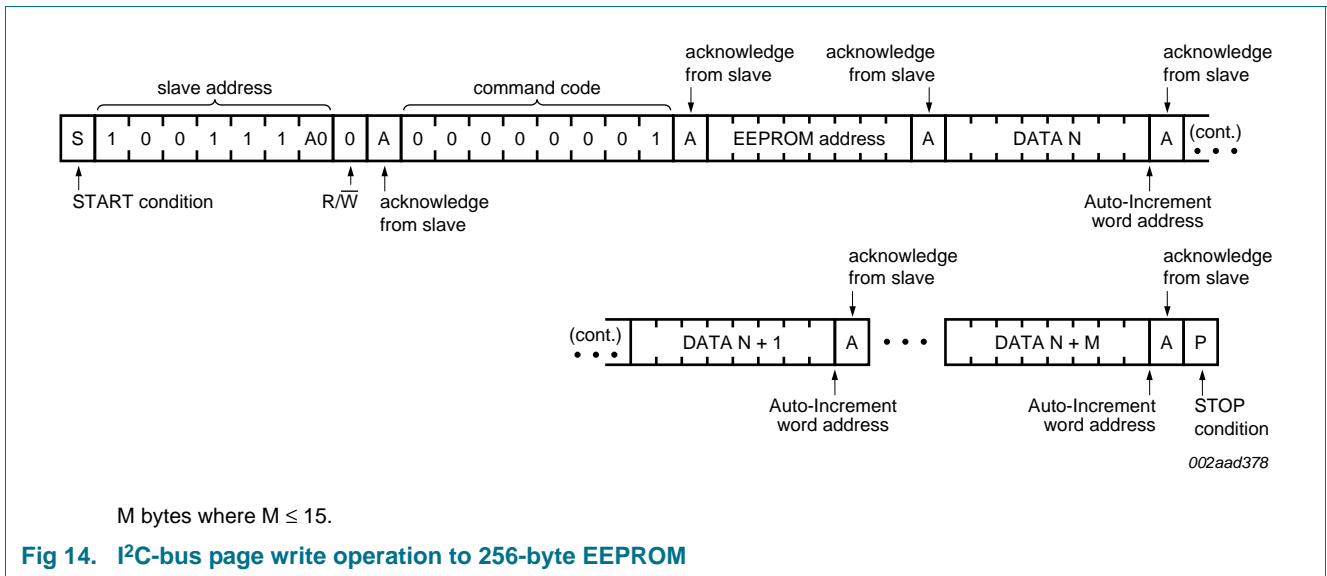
acknowledge from slave

acknowledge from slave

acknowledge from slave

slave address

command code

S 1 0 0 1 1 1 A0 0 A 0 0 0 0 0 0 0 1 A EEPROM address A DATA N A (cont.)

START condition

$R/\overline{W}$

acknowledge from slave

Auto-Increment word address

acknowledge from slave

acknowledge from slave

(cont.) DATA N + 1 A DATA N + M A P

Auto-Increment word address

Auto-Increment word address

STOP condition

002aad378

M bytes where M $\leq$ 15.

Fig 14. I$^2$C-bus page write operation to 256-byte EEPROM